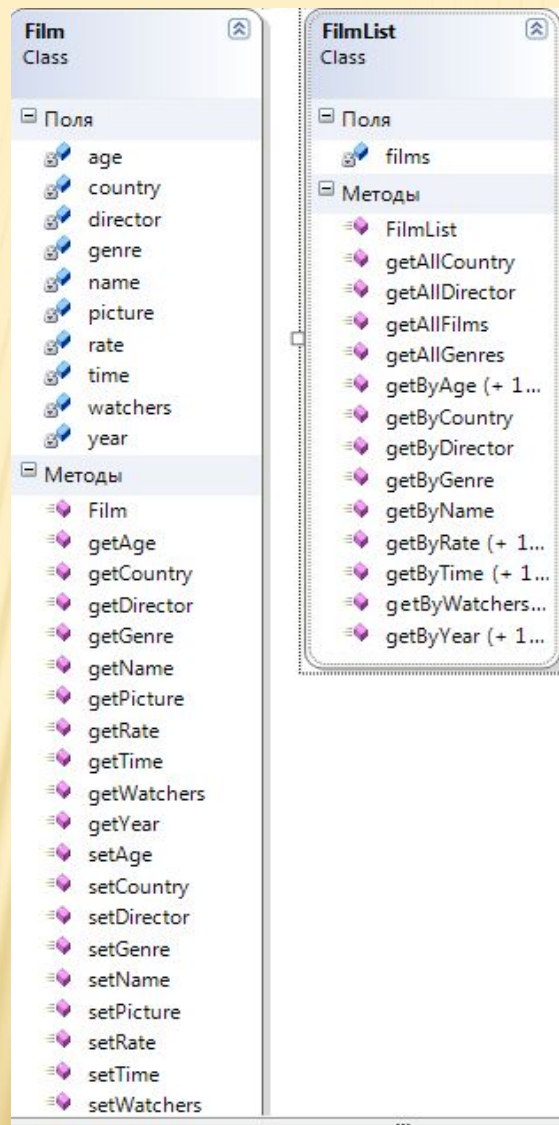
Film
Class

Поля
age
country
director
genre
name
picture
rate
time
watchers
year

Методы
Film
getAge
getCountry
getDirector
getGenre
getName
getPicture
getRate
getTime
getWatchers
getYear
setAge
setCountry
setDirector
setGenre
setName
setPicture
setRate
setTime
setWatchers

FilmList
Class

Поля
films

Методы
FilmList
getAllCountry
getAllDirector
getAllFilms
getAllGenres
getByAge (+ 1...
getByCountry
getByDirector
getByGenre
getByName
getByRate (+ 1...
getByTime (+ 1...
getByWatchers...
getByYear (+ 1...